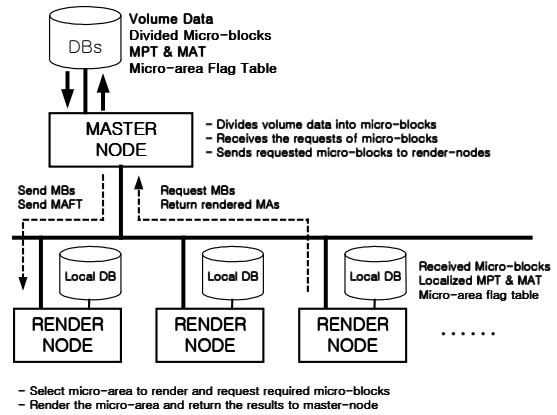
DBs

Volume Data
Divided Micro-blocks
MPT & MAT
Micro-area Flag Table

MASTER NODE

- Divides volume data into micro-blocks
- Receives the requests of micro-blocks
- Sends requested micro-blocks to render-nodes

Send MBs
Send MAFT

Request MBs
Return rendered MAs

Local DB

Local DB

Local DB

Received Micro-blocks
Localized MPT & MAT
Micro-area flag table

RENDER NODE

RENDER NODE

RENDER NODE

......

- Select micro-area to render and request required micro-blocks
- Render the micro-area and return the results to master-node